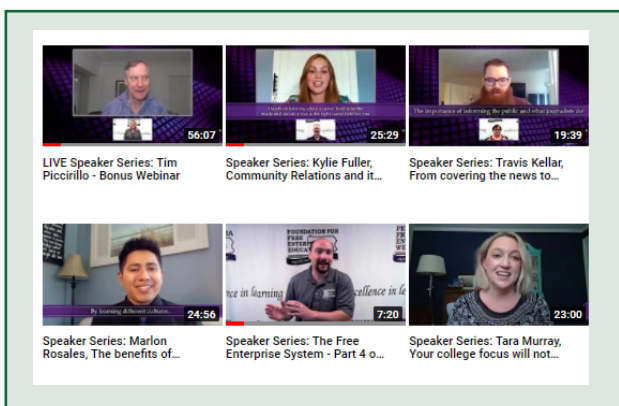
56:07
LIVE Speaker Series: Tim Piccirillo - Bonus Webinar

25:29
Speaker Series: Kylie Fuller, Community Relations and it...

The importance of informing the public and what journalists do
19:39
Speaker Series: Travis Kellar, From covering the news to...

By learning different cultures...
24:56
Speaker Series: Marlon Rosales, The benefits of...

FOUNDATION FOR FREE ENTERPRISE EDUCATION
ence in learning
xcellence in le
7:20
Speaker Series: The Free Enterprise System - Part 4 o...

23:00
Speaker Series: Tara Murray, Your college focus will not...